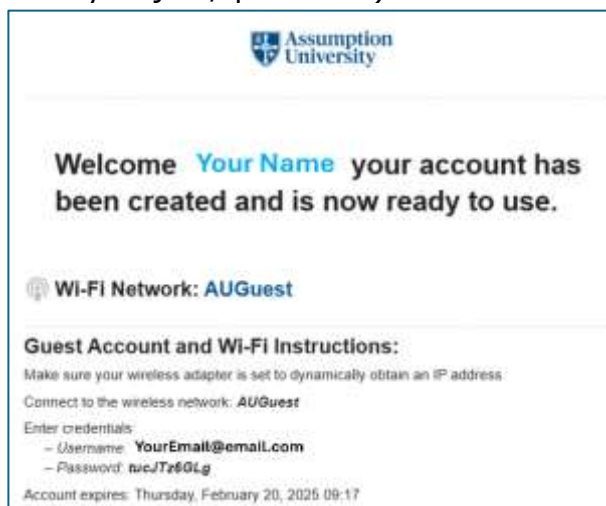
Assumption University

Welcome Your Name your account has been created and is now ready to use.

Wi-Fi Network: AUGuest

Guest Account and Wi-Fi Instructions:

Make sure your wireless adapter is set to dynamically obtain an IP address

Connect to the wireless network: AUGuest

Enter credentials:
– Username: YourEmail@email.com
– Password: tucJTz6GLg

Account expires: Thursday, February 20, 2025 09:17